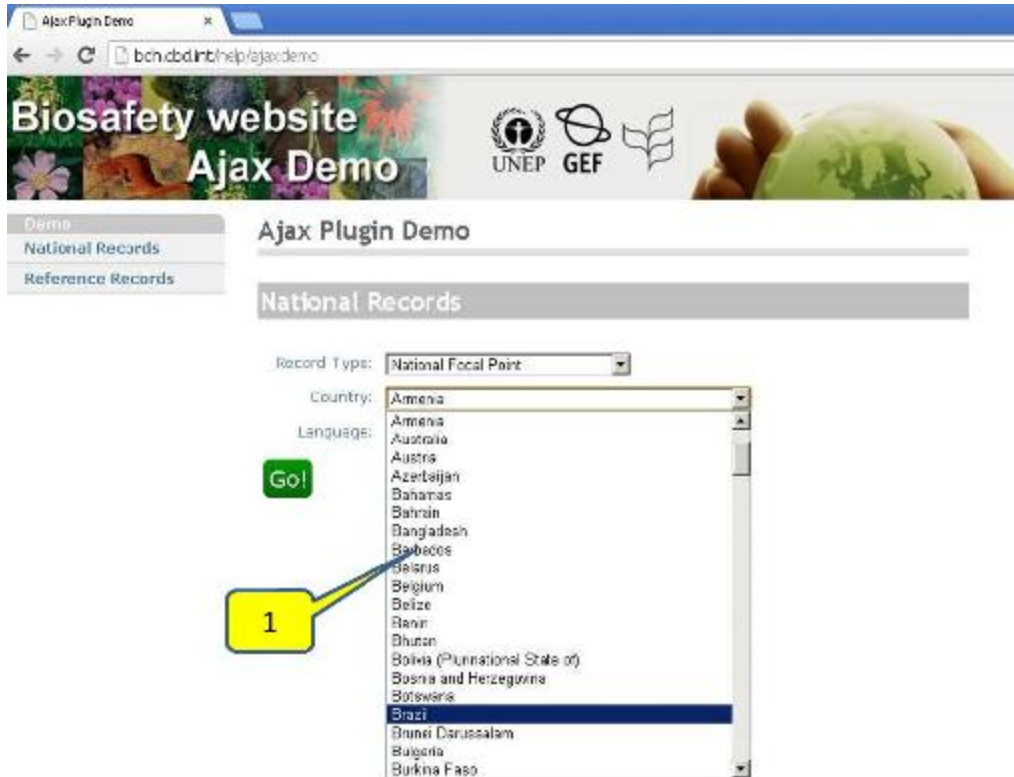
Ajax Plugin Demo ×

bch.cbd.int/help/ajaxdemo

Biosafety website
Ajax Demo

UNEP GEF

Demo
National Records
Reference Records

Ajax Plugin Demo

National Records

Record Type: National Focal Point

Country: Armenia

Language:

Go!

Armenia
Australia
Austria
Azerbaijan
Bahamas
Bahrain
Bangladesh
Barbados
Belarus
Belgium
Belize
Benin
Bhutan
Bolivia (Plurinational State of)
Bosnia and Herzegovina
Botswana
Brazil
Brunei Darussalam
Bulgaria
Burkina Faso

1